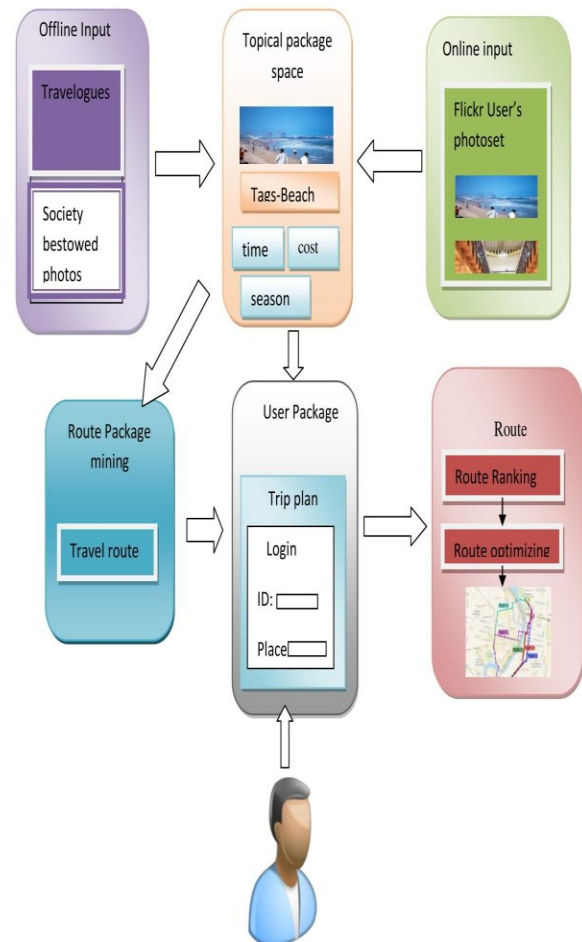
Offline Input

Travelogues

Society bestowed photos

Topical package space

Tags-Beach

time

cost

season

Online input

Flickr User's photoset

Route Package mining

Travel route

User Package

Trip plan

Login

ID:

Place

Route

Route Ranking

Route optimizing